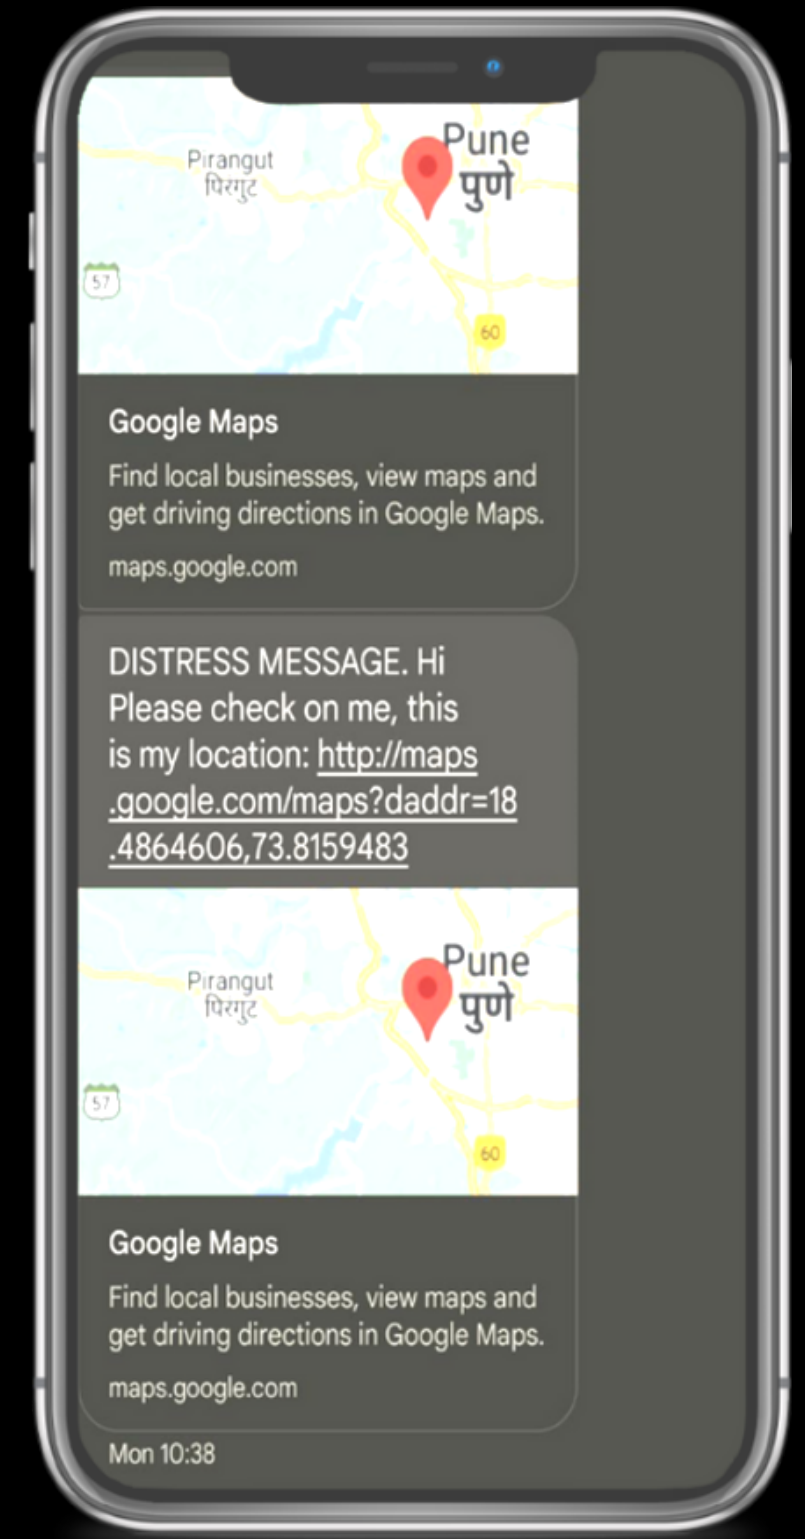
Pirangut
पिरगुट
Pune
पुणे
57
60

Google Maps

Find local businesses, view maps and get driving directions in Google Maps.

maps.google.com

DISTRESS MESSAGE. Hi Please check on me, this is my location: http://maps.google.com/maps?daddr=18.4864606,73.8159483

Pirangut
पिरगुट
Pune
पुणे
57
60

Google Maps

Find local businesses, view maps and get driving directions in Google Maps.

maps.google.com

Mon 10:38